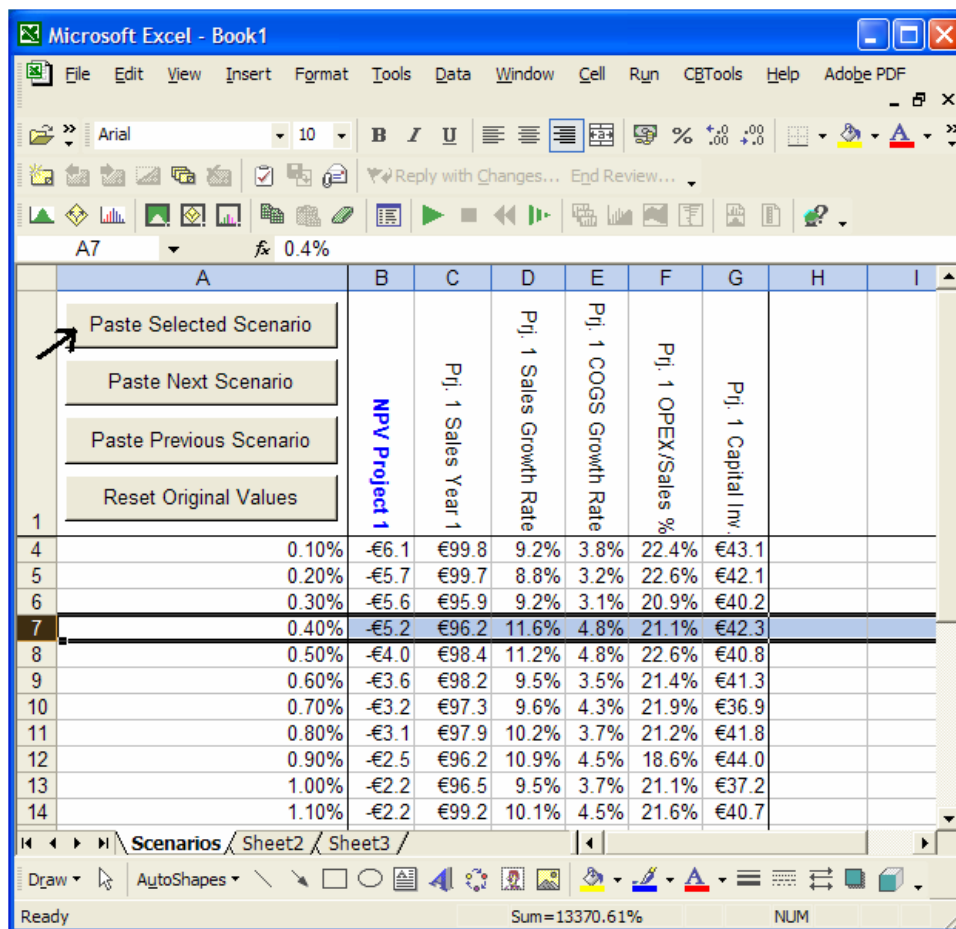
Microsoft Excel - Book1

File Edit View Insert Format Tools Data Window Cell Run CBTools Help Adobe PDF

Arial 10 B I U % ,00 .00

Reply with Changes... End Review...

A7 fx 0.4%

| | A | B | C | D | E | F | G | H | I |
|---|---|---|---|---|---|---|---|---|---|
| 1 | Paste Selected Scenario / Paste Next Scenario / Paste Previous Scenario / Reset Original Values | NPV Project 1 | Prj. 1 Sales Year 1 | Prj. 1 Sales Growth Rate | Prj. 1 COGS Growth Rate | Prj. 1 OPEX/Sales % | Prj. 1 Capital Inv. | | |
| 4 | 0.10% | -€6.1 | €99.8 | 9.2% | 3.8% | 22.4% | €43.1 | | |
| 5 | 0.20% | -€5.7 | €99.7 | 8.8% | 3.2% | 22.6% | €42.1 | | |
| 6 | 0.30% | -€5.6 | €95.9 | 9.2% | 3.1% | 20.9% | €40.2 | | |
| 7 | 0.40% | -€5.2 | €96.2 | 11.6% | 4.8% | 21.1% | €42.3 | | |
| 8 | 0.50% | -€4.0 | €98.4 | 11.2% | 4.8% | 22.6% | €40.8 | | |
| 9 | 0.60% | -€3.6 | €98.2 | 9.5% | 3.5% | 21.4% | €41.3 | | |
| 10 | 0.70% | -€3.2 | €97.3 | 9.6% | 4.3% | 21.9% | €36.9 | | |
| 11 | 0.80% | -€3.1 | €97.9 | 10.2% | 3.7% | 21.2% | €41.8 | | |
| 12 | 0.90% | -€2.5 | €96.2 | 10.9% | 4.5% | 18.6% | €44.0 | | |
| 13 | 1.00% | -€2.2 | €96.5 | 9.5% | 3.7% | 21.1% | €37.2 | | |
| 14 | 1.10% | -€2.2 | €99.2 | 10.1% | 4.5% | 21.6% | €40.7 | | |

Scenarios / Sheet2 / Sheet3 /

Draw AutoShapes

Ready Sum=13370.61% NUM